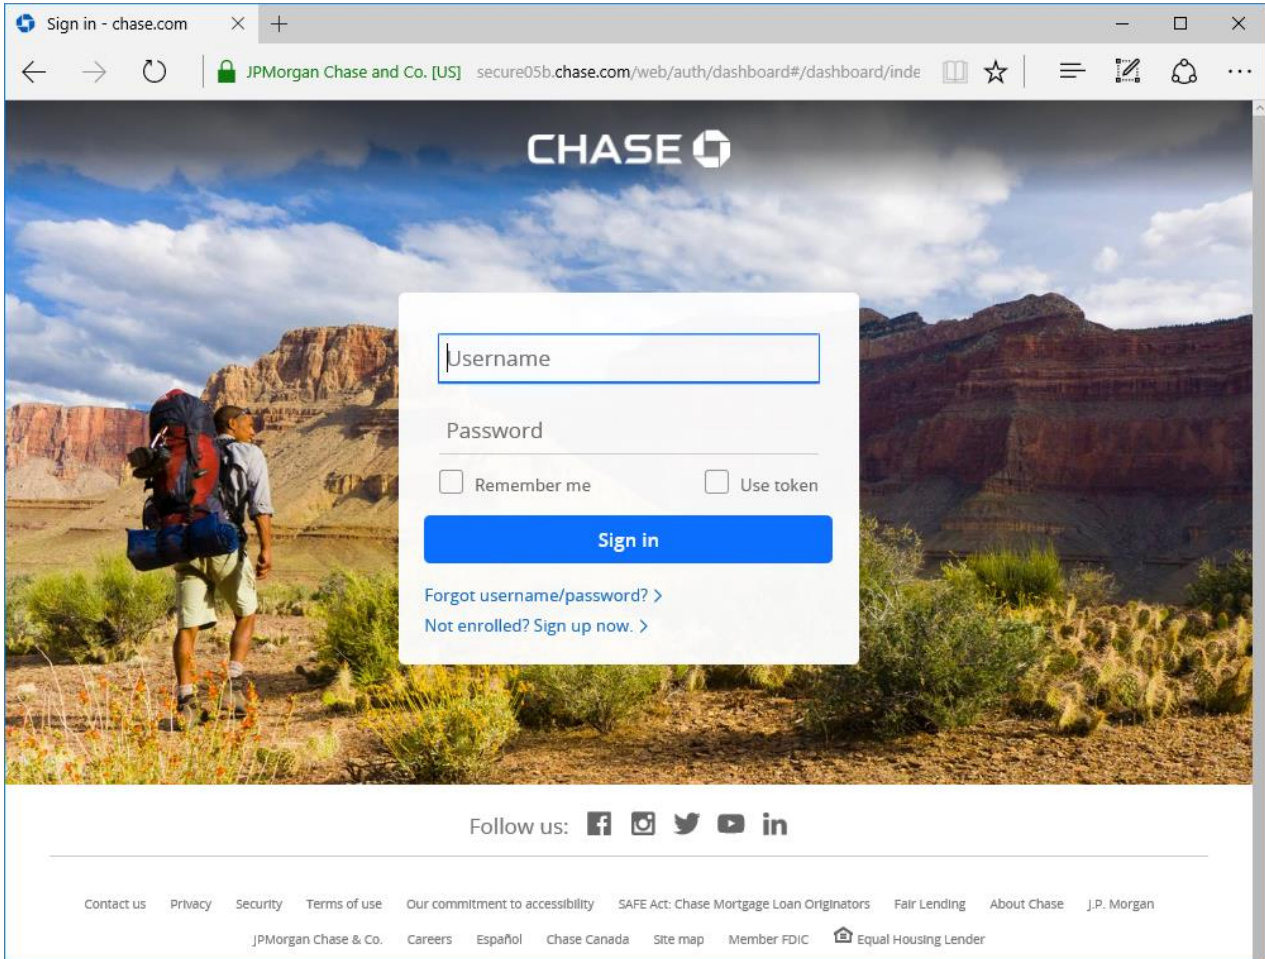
Sign in - chase.com

JPMorgan Chase and Co. [US] secure05b.chase.com/web/auth/dashboard#/dashboard/inde

CHASE

Username

Password

Remember me

Use token

Sign in

Forgot username/password? >

Not enrolled? Sign up now. >

Follow us:

Contact us Privacy Security Terms of use Our commitment to accessibility SAFE Act: Chase Mortgage Loan Originators Fair Lending About Chase J.P. Morgan

JPMorgan Chase & Co. Careers Español Chase Canada Site map Member FDIC Equal Housing Lender